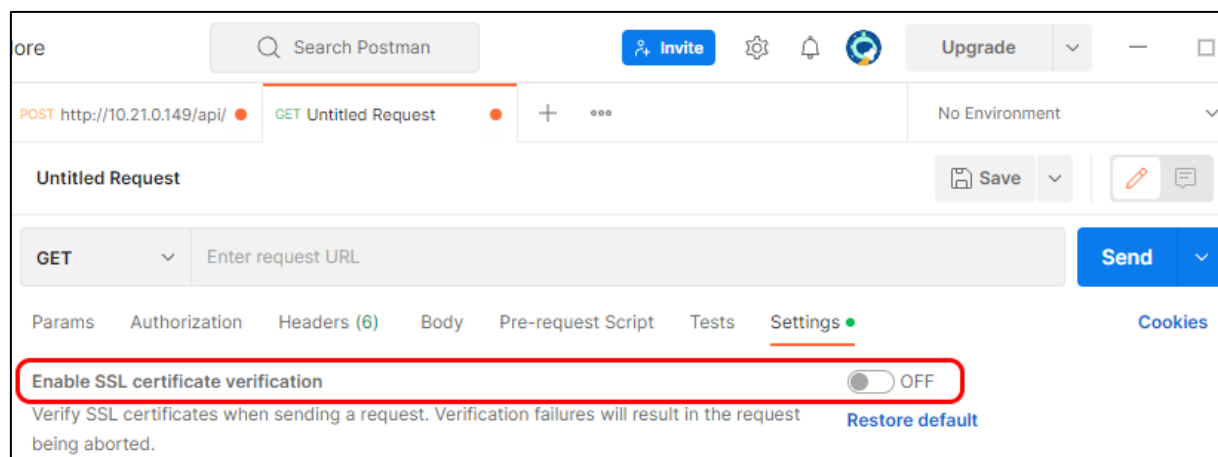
lore

Search Postman

Invite

Upgrade

POST http://10.21.0.149/api/

GET Untitled Request

No Environment

Untitled Request

Save

GET

Enter request URL

Send

Params Authorization Headers (6) Body Pre-request Script Tests Settings

Cookies

Enable SSL certificate verification

OFF

Verify SSL certificates when sending a request. Verification failures will result in the request being aborted.

Restore default